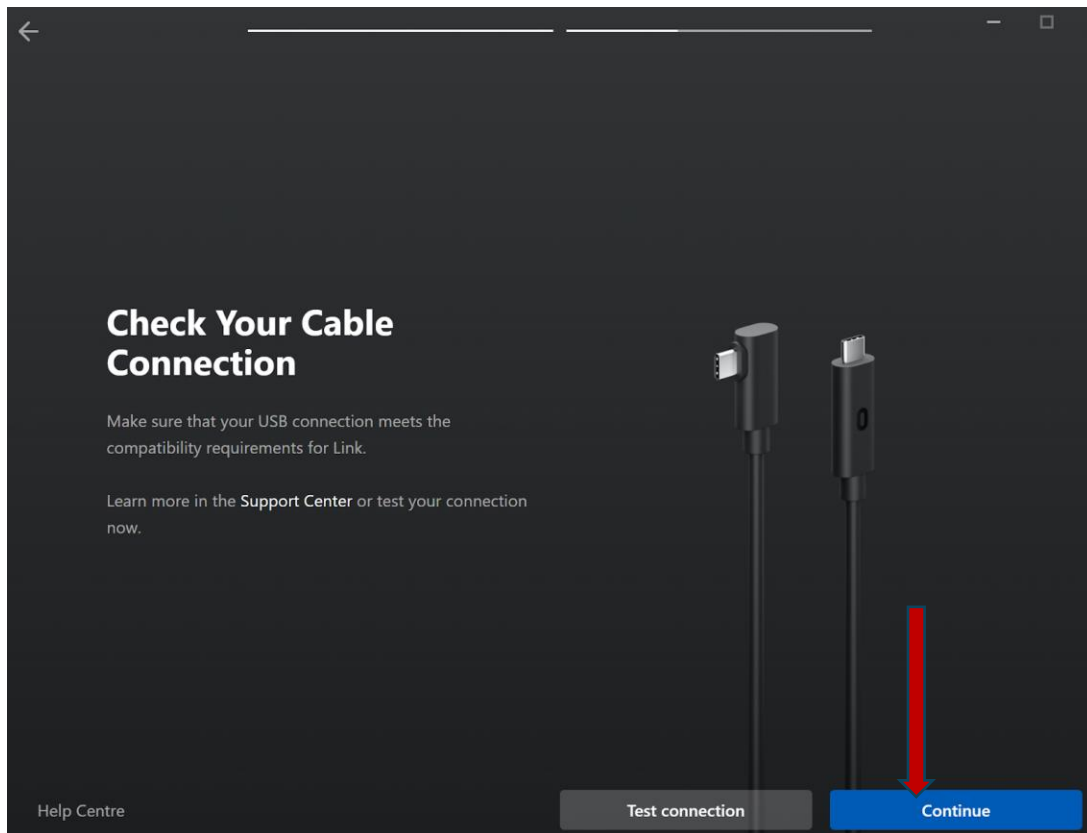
Check Your Cable Connection

Make sure that your USB connection meets the compatibility requirements for Link.

Learn more in the Support Center or test your connection now.

Help Centre

Test connection

Continue